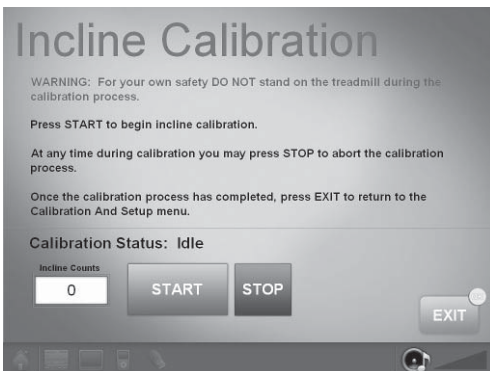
Incline Calibration

WARNING: For your own safety DO NOT stand on the treadmill during the calibration process.

Press START to begin incline calibration.

At any time during calibration you may press STOP to abort the calibration process.

Once the calibration process has completed, press EXIT to return to the Calibration And Setup menu.

Calibration Status: Idle

Incline Counts

0

START

STOP

EXIT